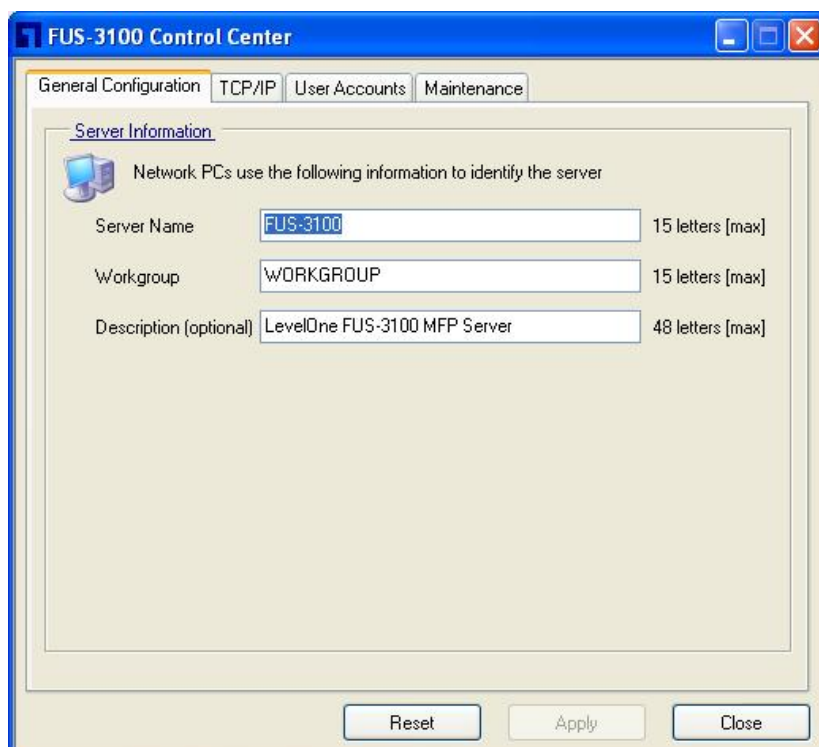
FUS-3100 Control Center

General Configuration | TCP/IP | User Accounts | Maintenance

Server Information

Network PCs use the following information to identify the server

Server Name FUS-3100 15 letters [max]

Workgroup WORKGROUP 15 letters [max]

Description (optional) LevelOne FUS-3100 MFP Server 48 letters [max]

Reset Apply Close